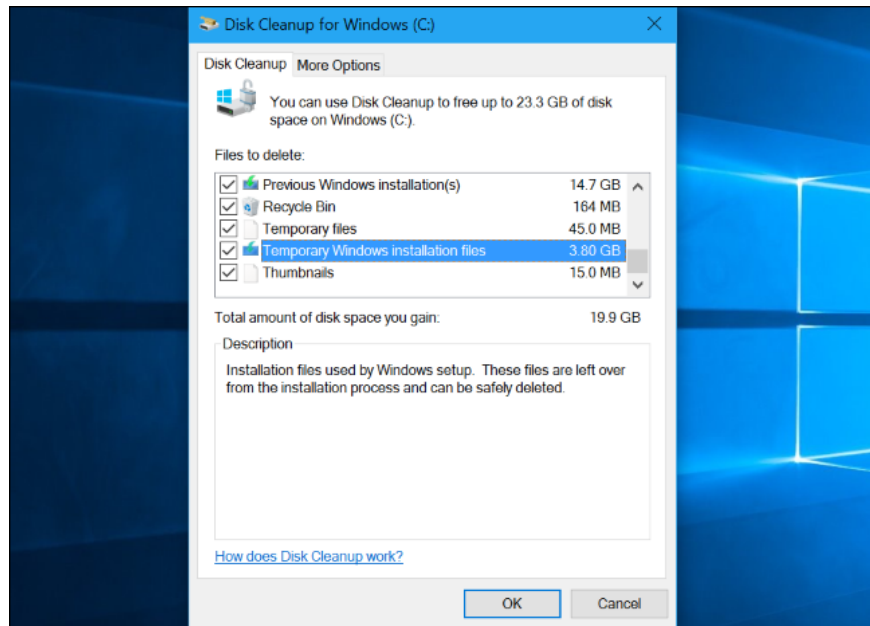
Disk Cleanup for Windows (C:)

Disk Cleanup | More Options

You can use Disk Cleanup to free up to 23.3 GB of disk space on Windows (C:).

Files to delete:

| | | |
|---|---|---|
| ☑ | Previous Windows installation(s) | 14.7 GB |
| ☑ | Recycle Bin | 164 MB |
| ☑ | Temporary files | 45.0 MB |
| ☑ | Temporary Windows installation files | 3.80 GB |
| ☑ | Thumbnails | 15.0 MB |

Total amount of disk space you gain: 19.9 GB

Description

Installation files used by Windows setup. These files are left over from the installation process and can be safely deleted.

How does Disk Cleanup work?

OK Cancel